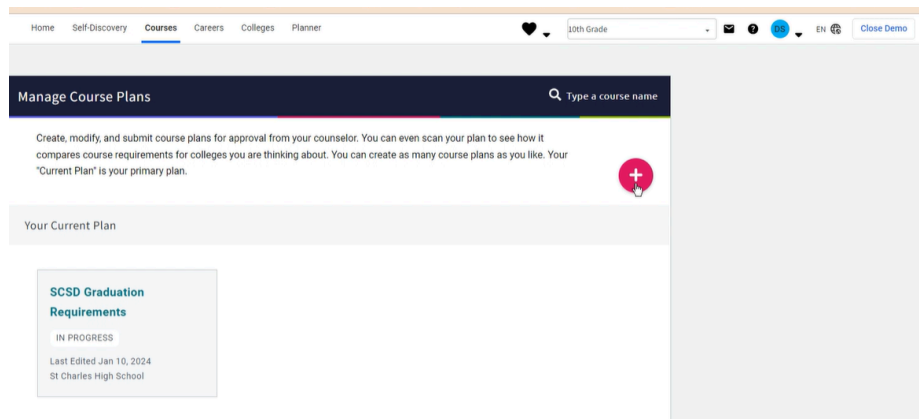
Home Self-Discovery Courses Careers Colleges Planner

10th Grade

DS

EN

Close Demo

Manage Course Plans

Type a course name

Create, modify, and submit course plans for approval from your counselor. You can even scan your plan to see how it compares course requirements for colleges you are thinking about. You can create as many course plans as you like. Your "Current Plan" is your primary plan.

+

Your Current Plan

SCSD Graduation Requirements

IN PROGRESS

Last Edited Jan 10, 2024
St Charles High School